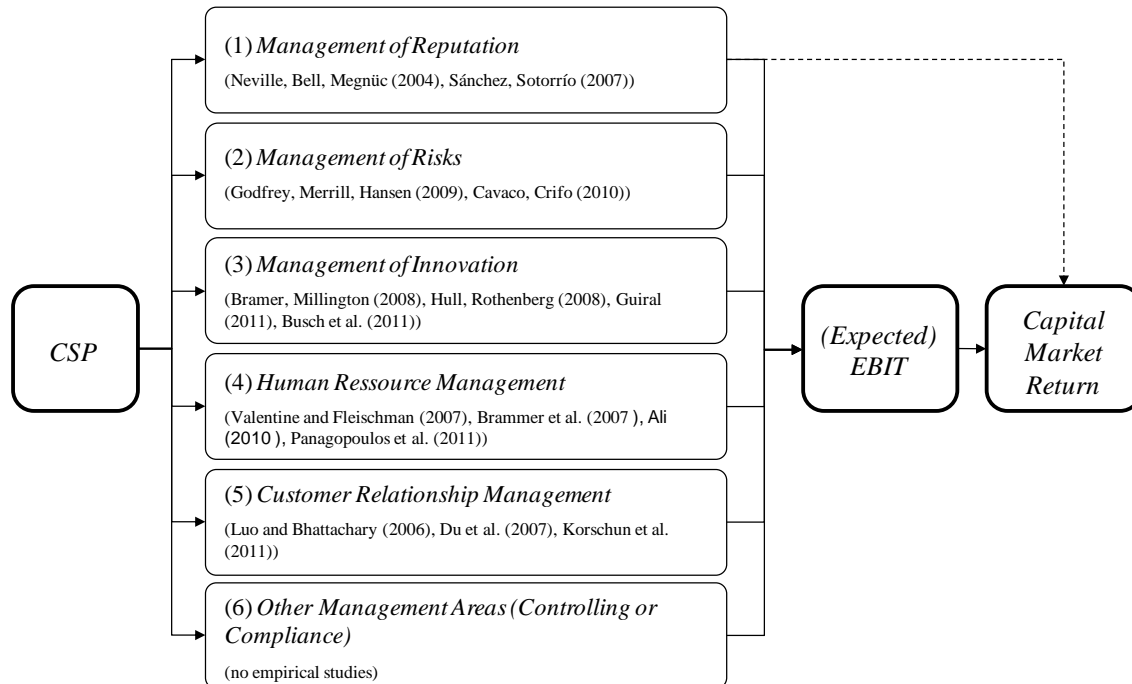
(1) Management of Reputation
(Neville, Bell, Megnüc (2004), Sánchez, Sotorrío (2007))

(2) Management of Risks
(Godfrey, Merrill, Hansen (2009), Cavaco, Crifo (2010))

(3) Management of Innovation
(Bramer, Millington (2008), Hull, Rothenberg (2008), Guiral (2011), Busch et al. (2011))

CSP

(4) Human Ressource Management
(Valentine and Fleischman (2007), Brammer et al. (2007 ), Ali (2010 ), Panagopoulos et al. (2011))

(5) Customer Relationship Management
(Luo and Bhattachary (2006), Du et al. (2007), Korschun et al. (2011))

(6) Other Management Areas (Controlling or Compliance)
(no empirical studies)

(Expected) EBIT

Capital Market Return